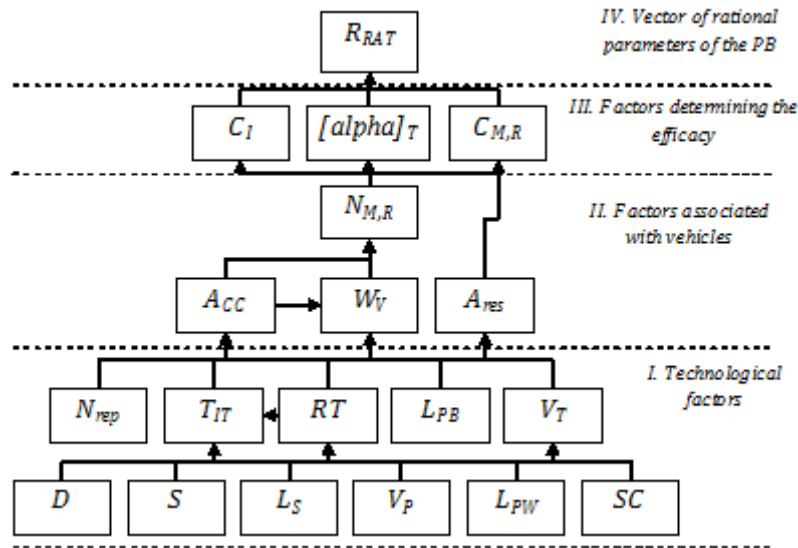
$R_{RAT}$

IV. Vector of rational parameters of the PB

$C_I$

$[alpha]_T$

$C_{M,R}$

III. Factors determining the efficacy

$N_{M,R}$

II. Factors associated with vehicles

$A_{CC}$

$W_V$

$A_{res}$

$N_{rep}$

$T_{IT}$

$RT$

$L_{PB}$

$V_T$

I. Technological factors

$D$

$S$

$L_S$

$V_P$

$L_{PW}$

$SC$